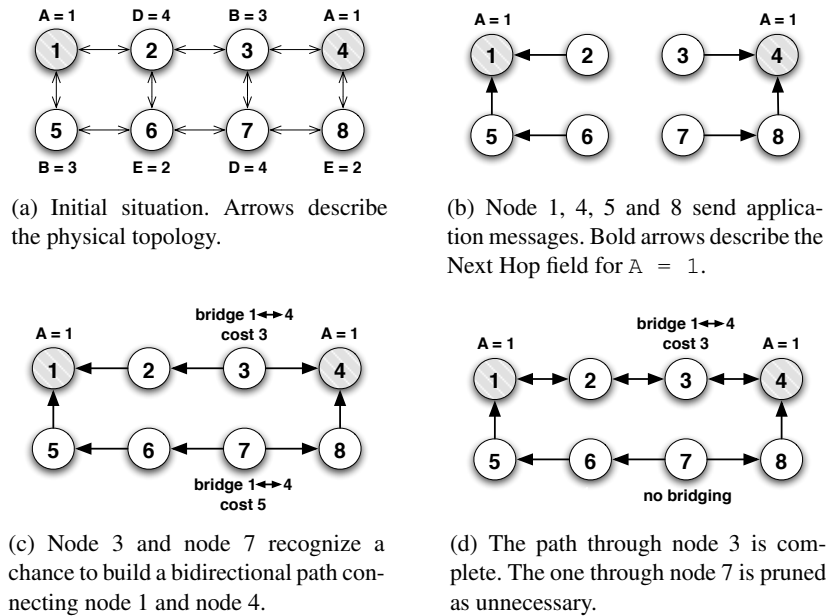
A = 1
D = 4
B = 3
A = 1
1
2
3
4
5
6
7
8
B = 3
E = 2
D = 4
E = 2

(a) Initial situation. Arrows describe the physical topology.

A = 1
A = 1
1
2
3
4
5
6
7
8

(b) Node 1, 4, 5 and 8 send application messages. Bold arrows describe the Next Hop field for A = 1.

bridge 1↔4
cost 3
A = 1
A = 1
1
2
3
4
5
6
7
8
bridge 1↔4
cost 5

(c) Node 3 and node 7 recognize a chance to build a bidirectional path connecting node 1 and node 4.

bridge 1↔4
cost 3
A = 1
A = 1
1
2
3
4
5
6
7
8
no bridging

(d) The path through node 3 is complete. The one through node 7 is pruned as unnecessary.